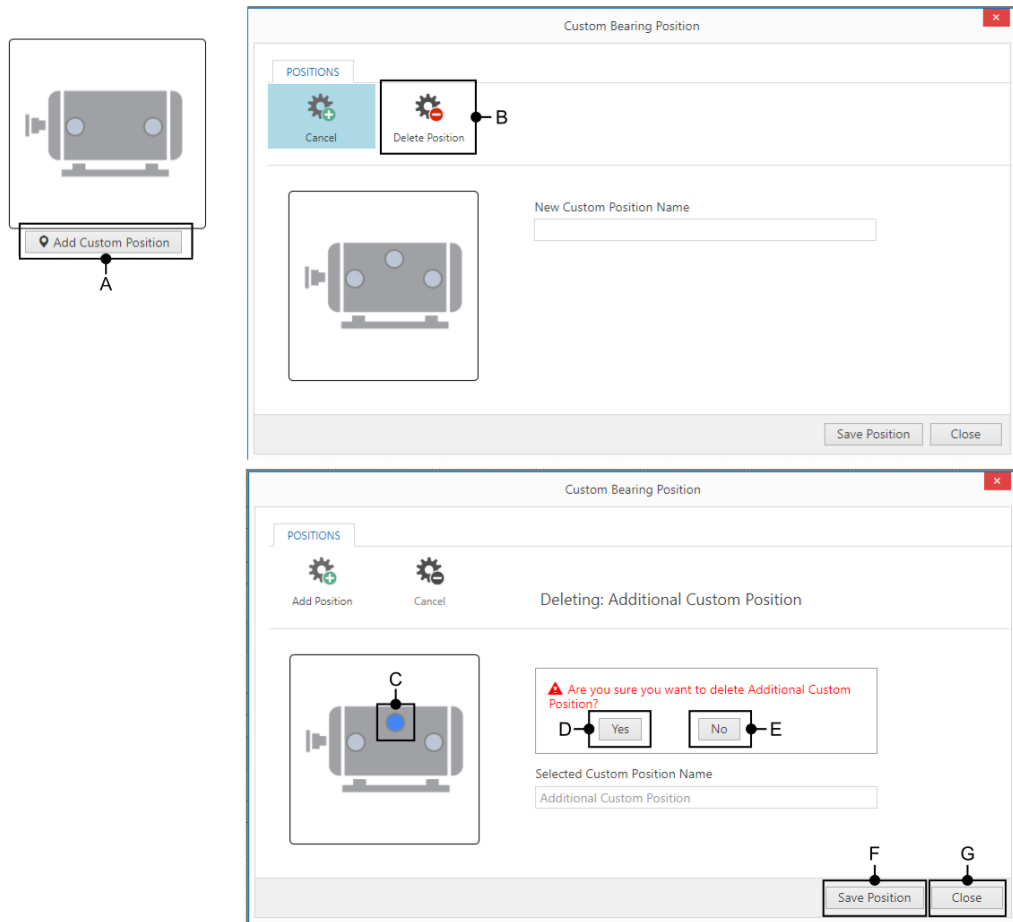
Add Custom Position

A

Custom Bearing Position

×

POSITIONS

Cancel

Delete Position

B

New Custom Position Name

Save Position

Close

Custom Bearing Position

×

POSITIONS

Add Position

Cancel

Deleting: Additional Custom Position

C

Are you sure you want to delete Additional Custom Position?

D

Yes

No

E

Selected Custom Position Name

Additional Custom Position

F

G

Save Position

Close